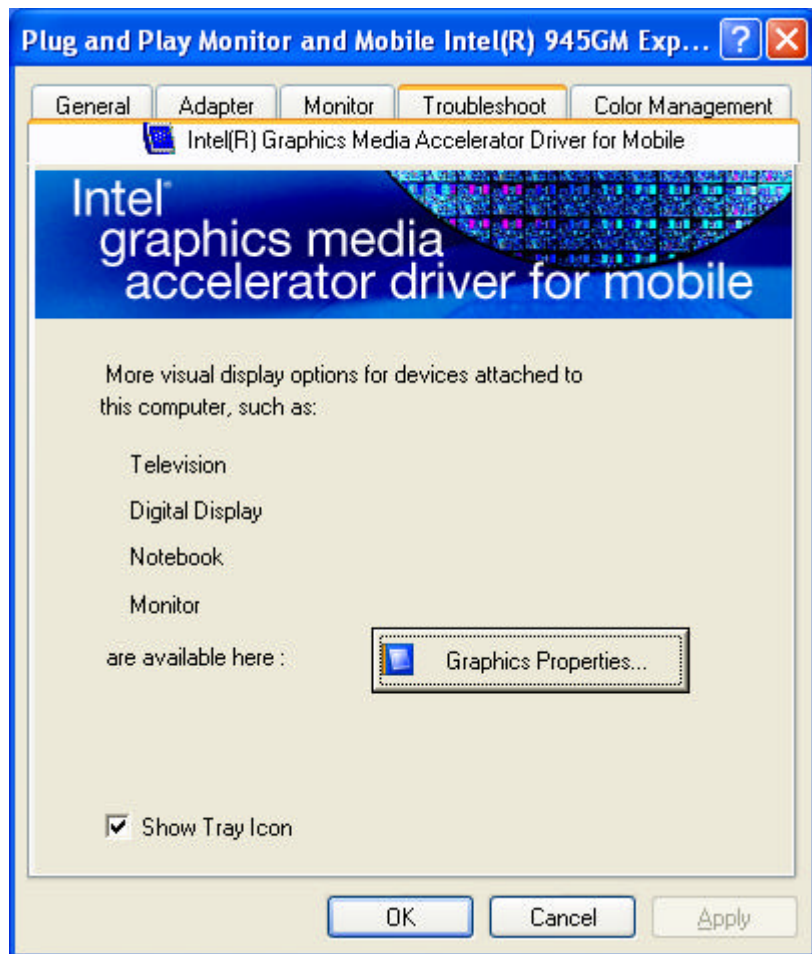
Plug and Play Monitor and Mobile Intel(R) 945GM Exp...

General | Adapter | Monitor | Troubleshoot | Color Management

Intel(R) Graphics Media Accelerator Driver for Mobile

Intel® graphics media accelerator driver for mobile

More visual display options for devices attached to this computer, such as:

Television

Digital Display

Notebook

Monitor

are available here :

Graphics Properties...

Show Tray Icon

OK

Cancel

Apply